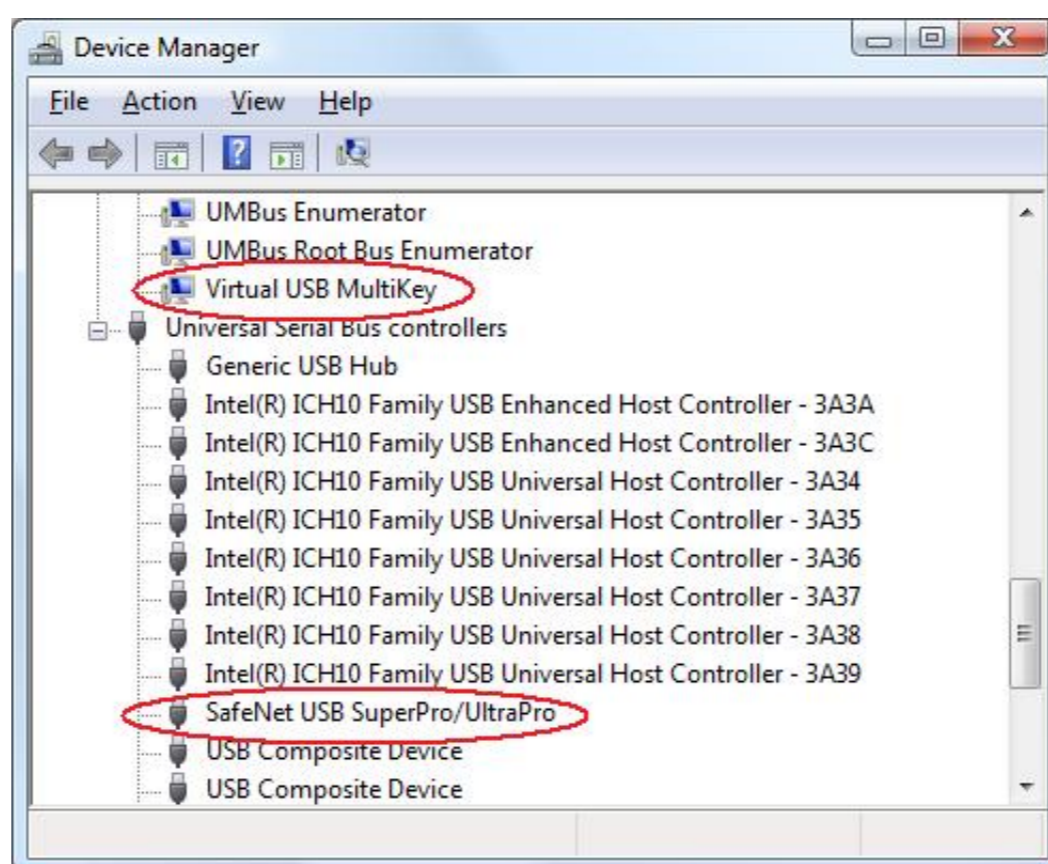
Device Manager

File Action View Help

UMBus Enumerator
UMBus Root Bus Enumerator
Virtual USB MultiKey
Universal Serial Bus controllers
Generic USB Hub
Intel(R) ICH10 Family USB Enhanced Host Controller - 3A3A
Intel(R) ICH10 Family USB Enhanced Host Controller - 3A3C
Intel(R) ICH10 Family USB Universal Host Controller - 3A34
Intel(R) ICH10 Family USB Universal Host Controller - 3A35
Intel(R) ICH10 Family USB Universal Host Controller - 3A36
Intel(R) ICH10 Family USB Universal Host Controller - 3A37
Intel(R) ICH10 Family USB Universal Host Controller - 3A38
Intel(R) ICH10 Family USB Universal Host Controller - 3A39
SafeNet USB SuperPro/UltraPro
USB Composite Device
USB Composite Device